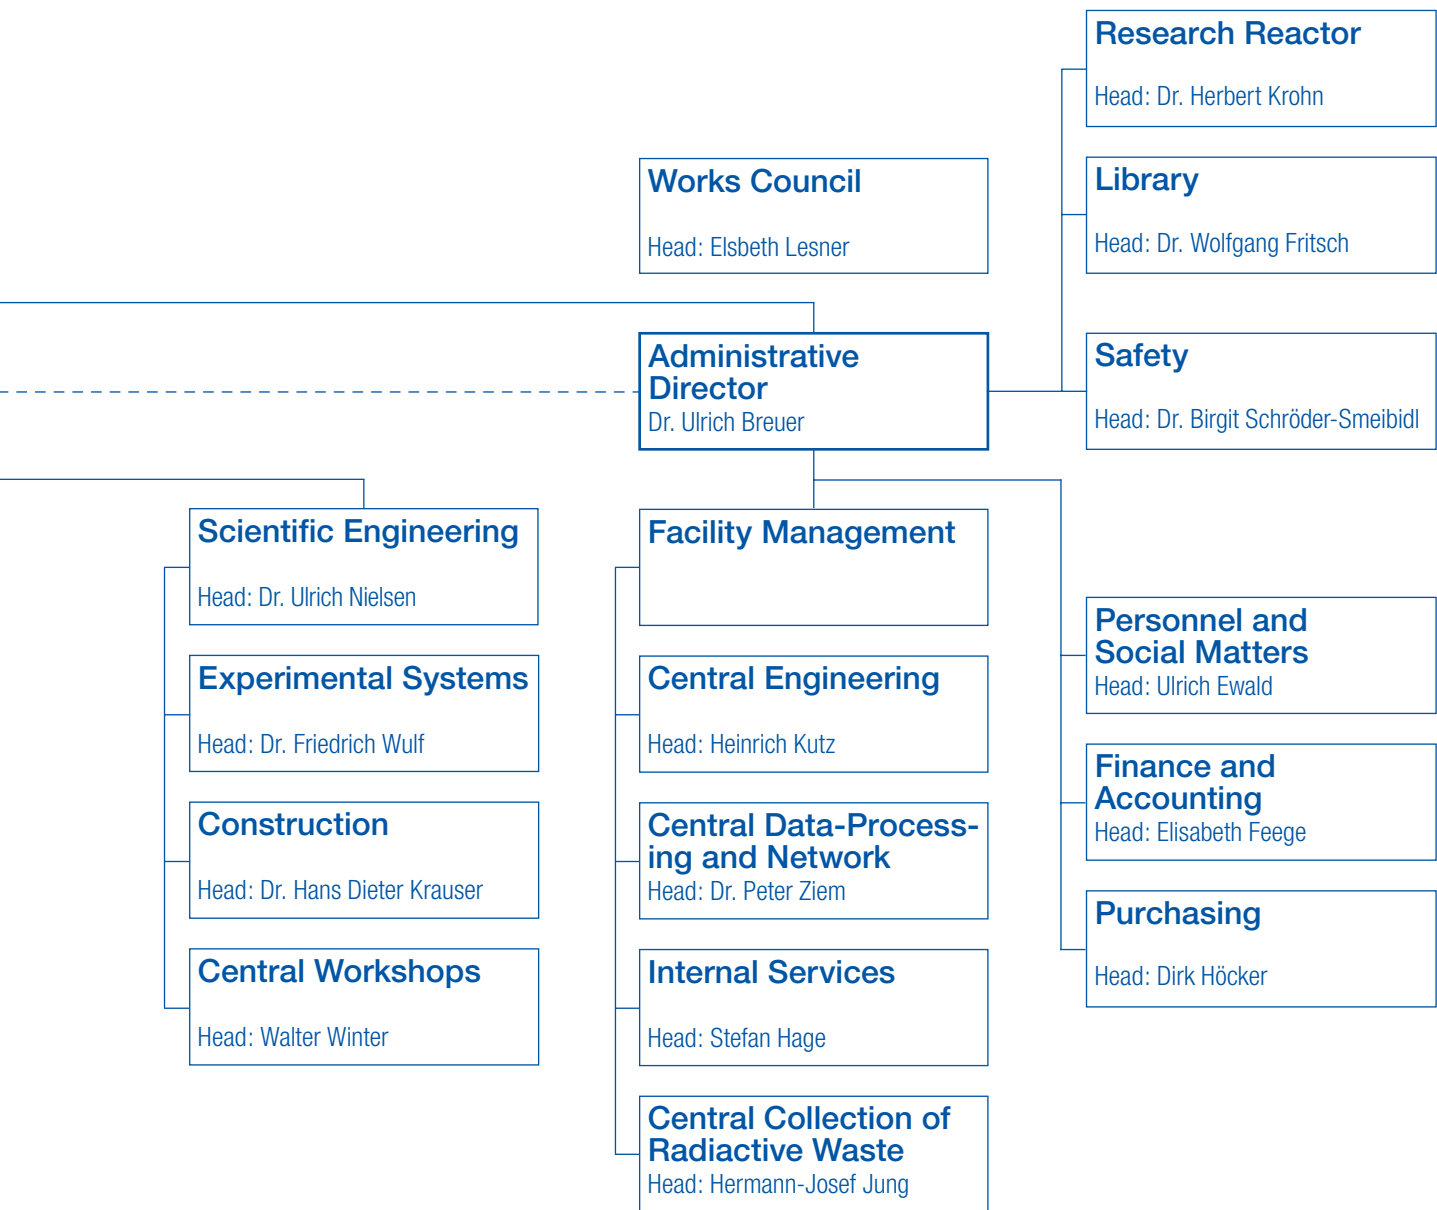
Research Reactor
Head: Dr. Herbert Krohn

Works Council
Head: Elsbeth Lesner

Library
Head: Dr. Wolfgang Fritsch

Administrative Director
Dr. Ulrich Breuer

Safety
Head: Dr. Birgit Schröder-Smeibidl

Scientific Engineering
Head: Dr. Ulrich Nielsen

Facility Management

Personnel and Social Matters
Head: Ulrich Ewald

Experimental Systems
Head: Dr. Friedrich Wulf

Central Engineering
Head: Heinrich Kutz

Finance and Accounting
Head: Elisabeth Feege

Construction
Head: Dr. Hans Dieter Krauser

Central Data-Processing and Network
Head: Dr. Peter Ziem

Purchasing
Head: Dirk Höcker

Central Workshops
Head: Walter Winter

Internal Services
Head: Stefan Hage

Central Collection of Radiactive Waste
Head: Hermann-Josef Jung